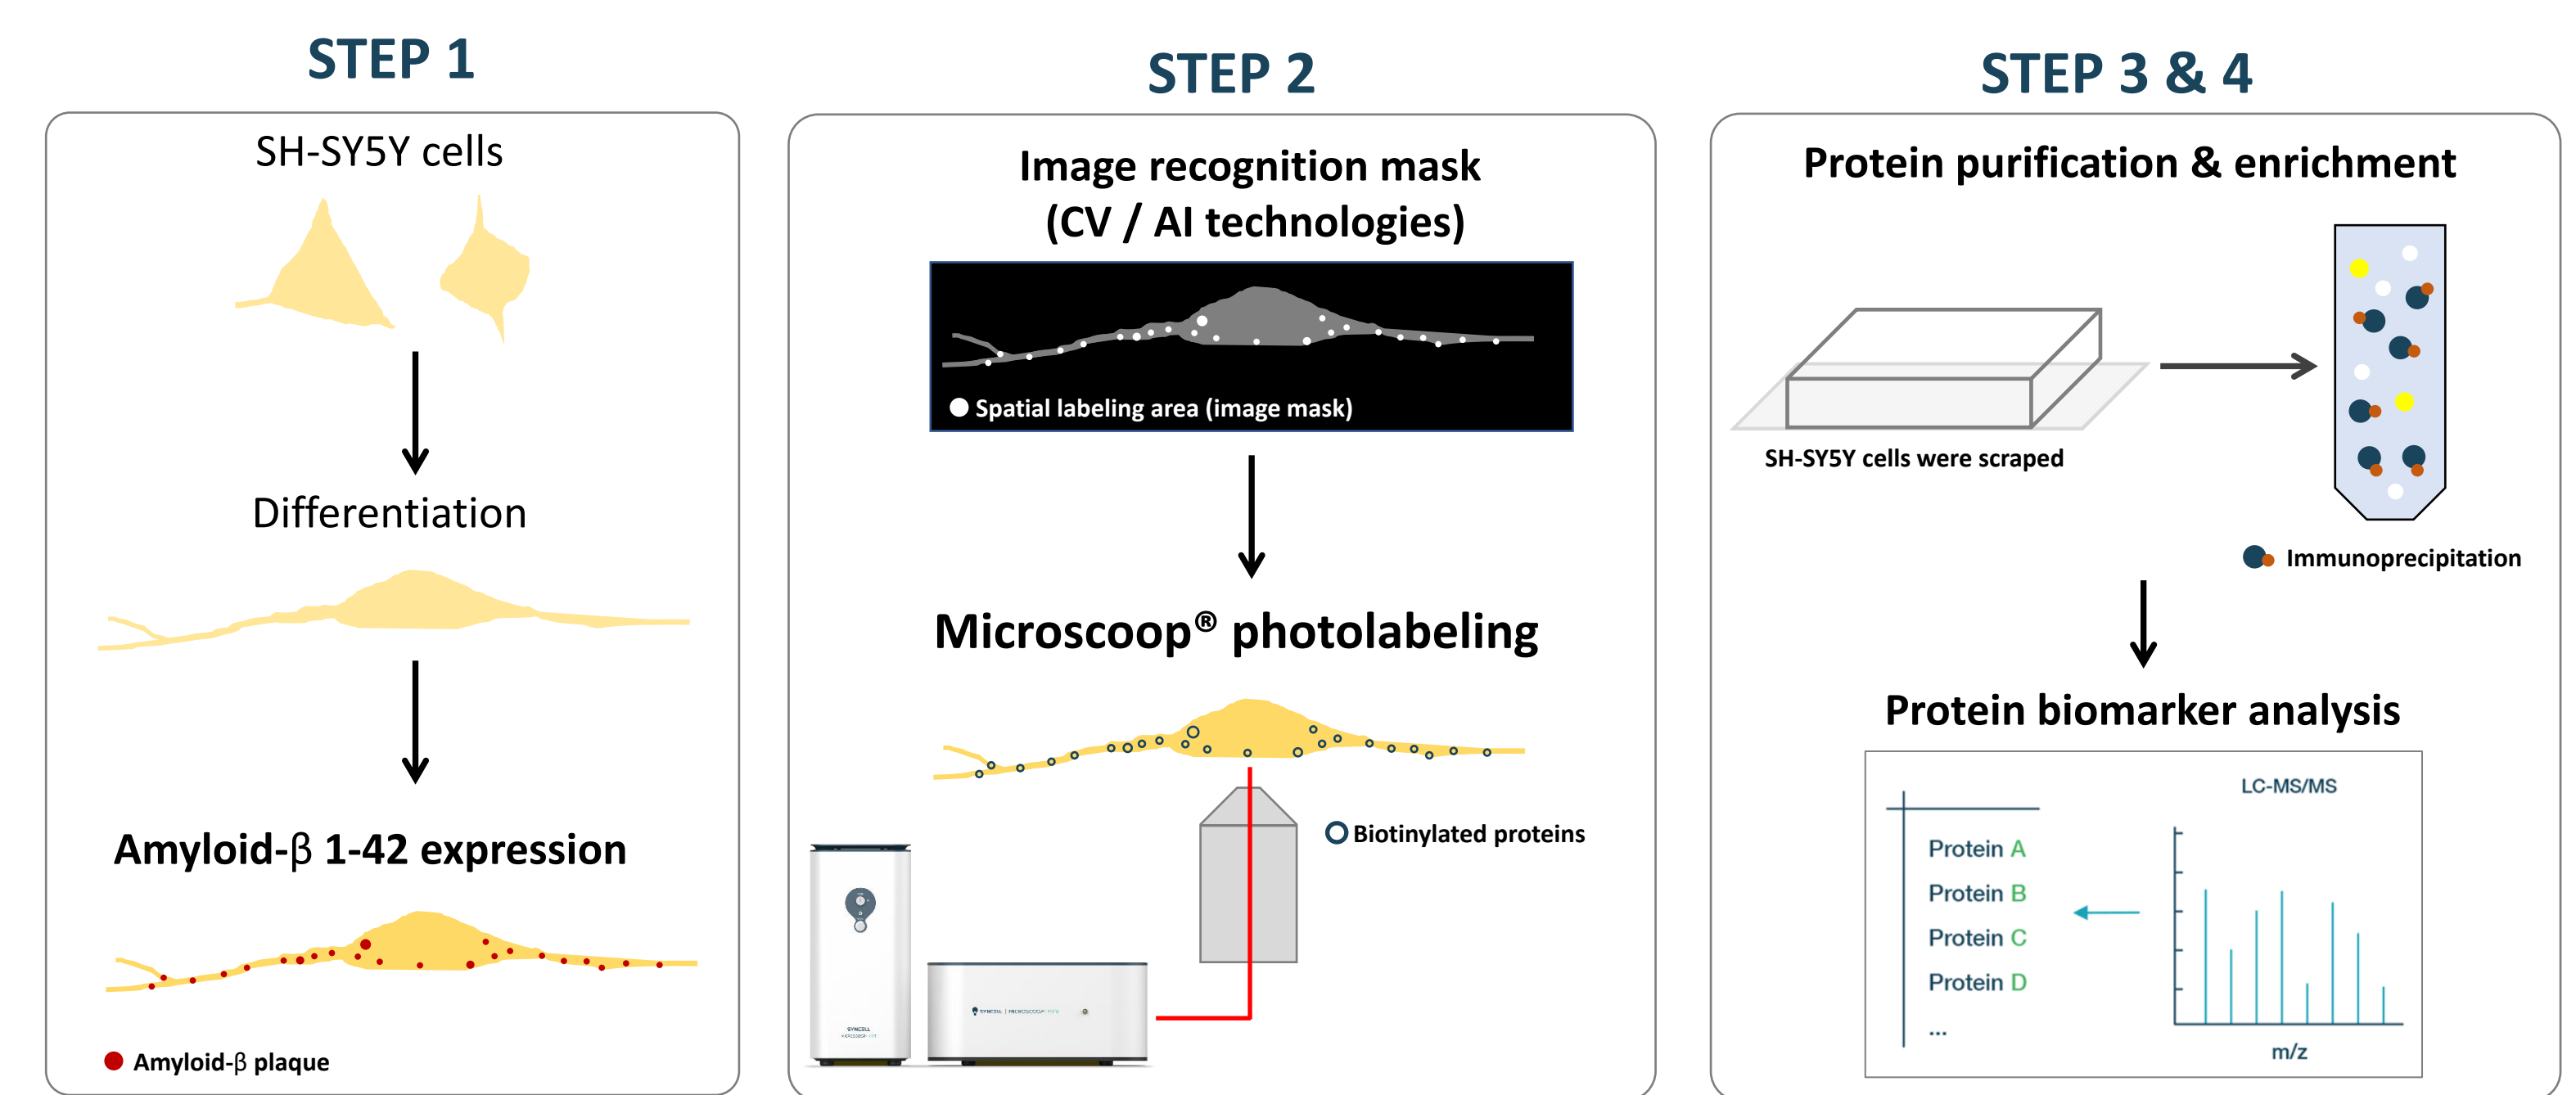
STEP 1

SH-SY5Y cells

Differentiation

Amyloid-β 1-42 expression

Amyloid-β plaque

STEP 2

Image recognition mask (CV / AI technologies)

Spatial labeling area (image mask)

Microscoop® photolabeling

Biotinylated proteins

SYNCELL

SYNCELL | MICROSCOOP

STEP 3 & 4

Protein purification & enrichment

SH-SY5Y cells were scraped

Immunoprecipitation

Protein biomarker analysis

LC-MS/MS

Protein A
Protein B
Protein C
Protein D
...

m/z